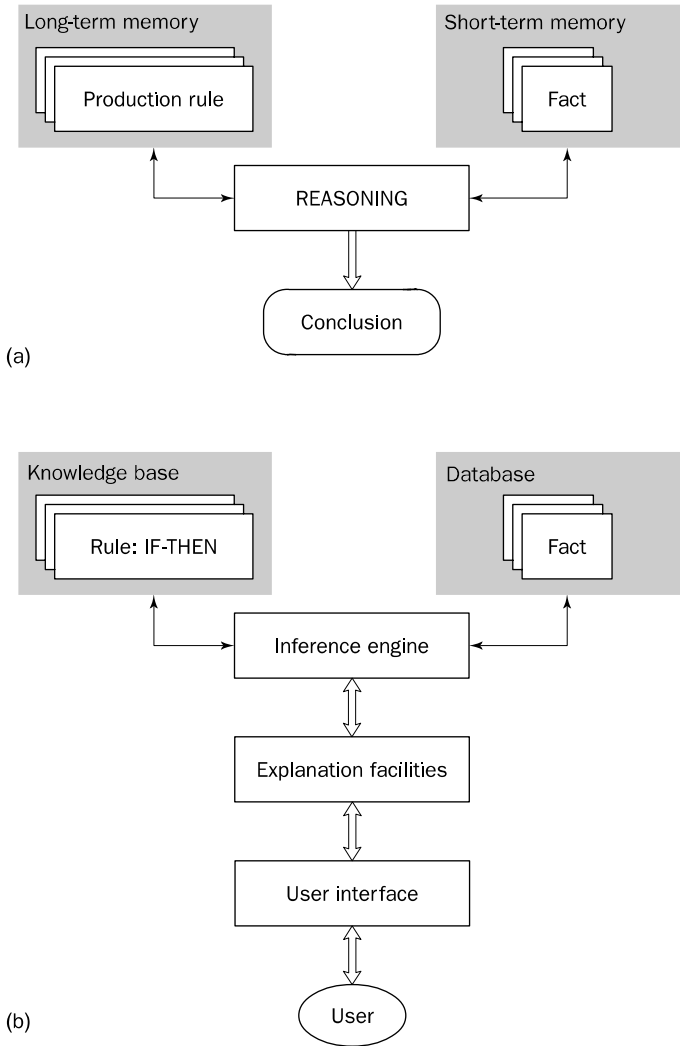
Long-term memory

Production rule

Short-term memory

Fact

REASONING

Conclusion

(a)

Knowledge base

Rule: IF-THEN

Database

Fact

Inference engine

Explanation facilities

User interface

User

(b)